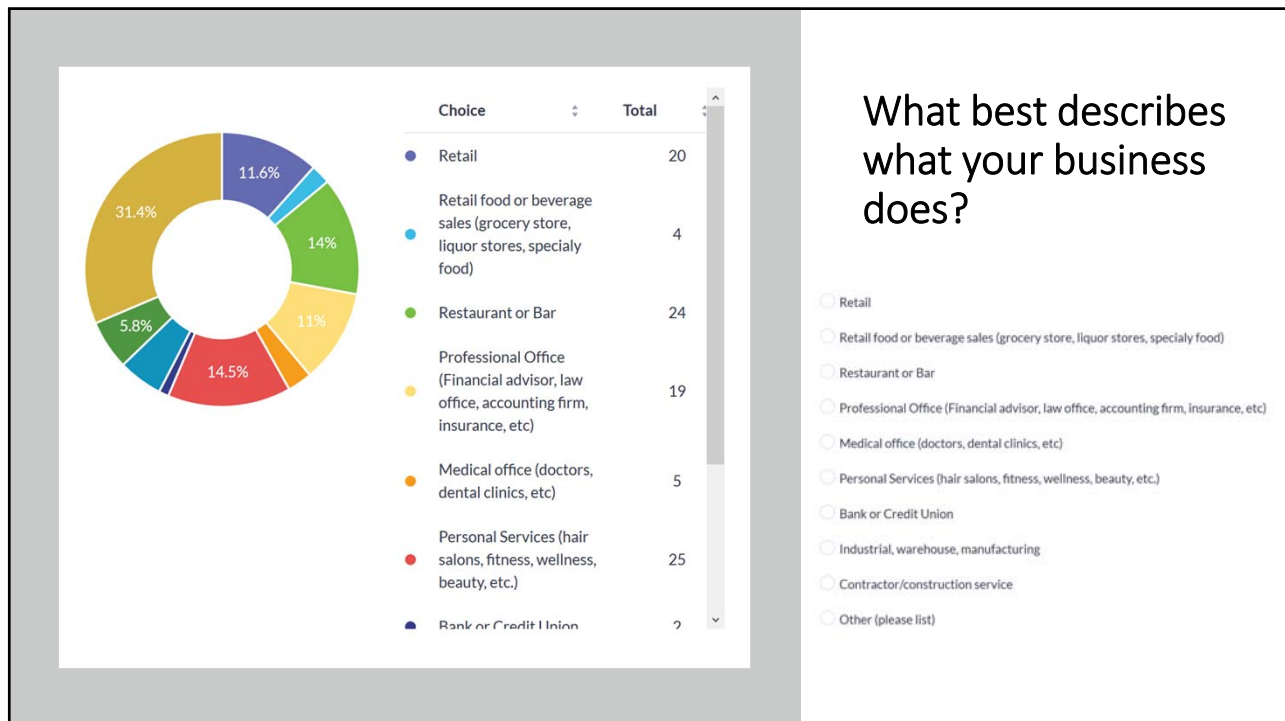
11.6%
14%
11%
14.5%
5.8%
31.4%

| Choice | Total |
|---|---|
| Retail | 20 |
| Retail food or beverage sales (grocery store, liquor stores, specialy food) | 4 |
| Restaurant or Bar | 24 |
| Professional Office (Financial advisor, law office, accounting firm, insurance, etc) | 19 |
| Medical office (doctors, dental clinics, etc) | 5 |
| Personal Services (hair salons, fitness, wellness, beauty, etc.) | 25 |
| Bank or Credit Union | 2 |

What best describes what your business does?

Retail

Retail food or beverage sales (grocery store, liquor stores, specialy food)

Restaurant or Bar

Professional Office (Financial advisor, law office, accounting firm, insurance, etc)

Medical office (doctors, dental clinics, etc)

Personal Services (hair salons, fitness, wellness, beauty, etc.)

Bank or Credit Union

Industrial, warehouse, manufacturing

Contractor/construction service

Other (please list)